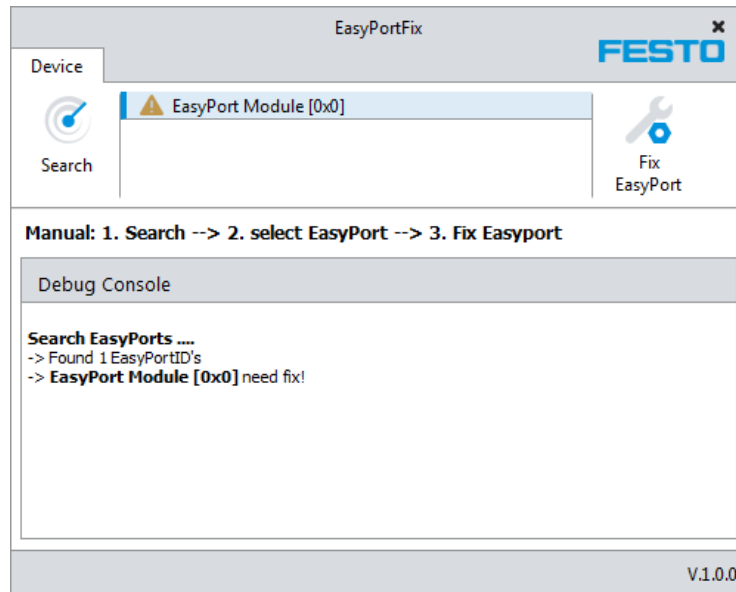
EasyPortFix

×

FESTO

Device

Search

EasyPort Module [0x0]

Fix EasyPort

Manual: 1. Search --> 2. select EasyPort --> 3. Fix Easyport

Debug Console

Search EasyPorts ....
-> Found 1 EasyPortID's
-> EasyPort Module [0x0] need fix!

V.1.0.0